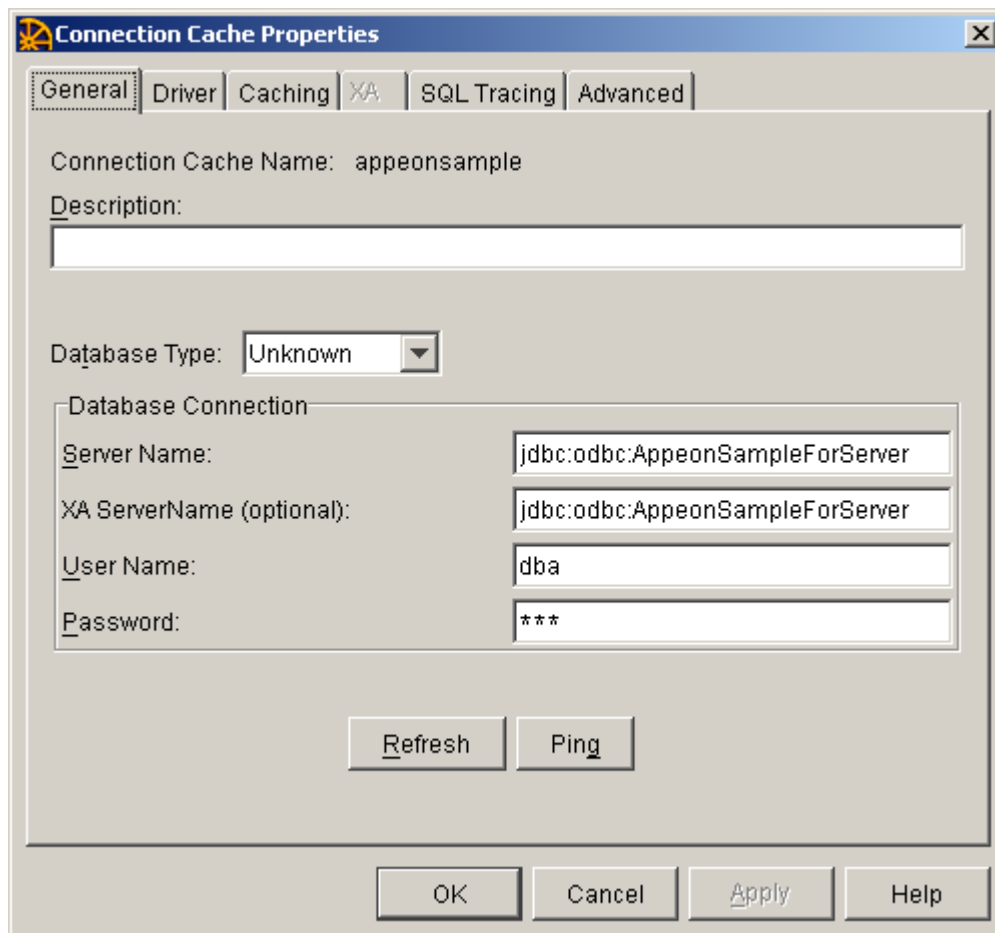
Connection Cache Properties

General | Driver | Caching | XA | SQL Tracing | Advanced

Connection Cache Name: appeonsample

Description:

Database Type: Unknown

Database Connection

Server Name: jdbc:odbc:AppeonSampleForServer

XA ServerName (optional): jdbc:odbc:AppeonSampleForServer

User Name: dba

Password: ***

Refresh Ping

OK Cancel Apply Help